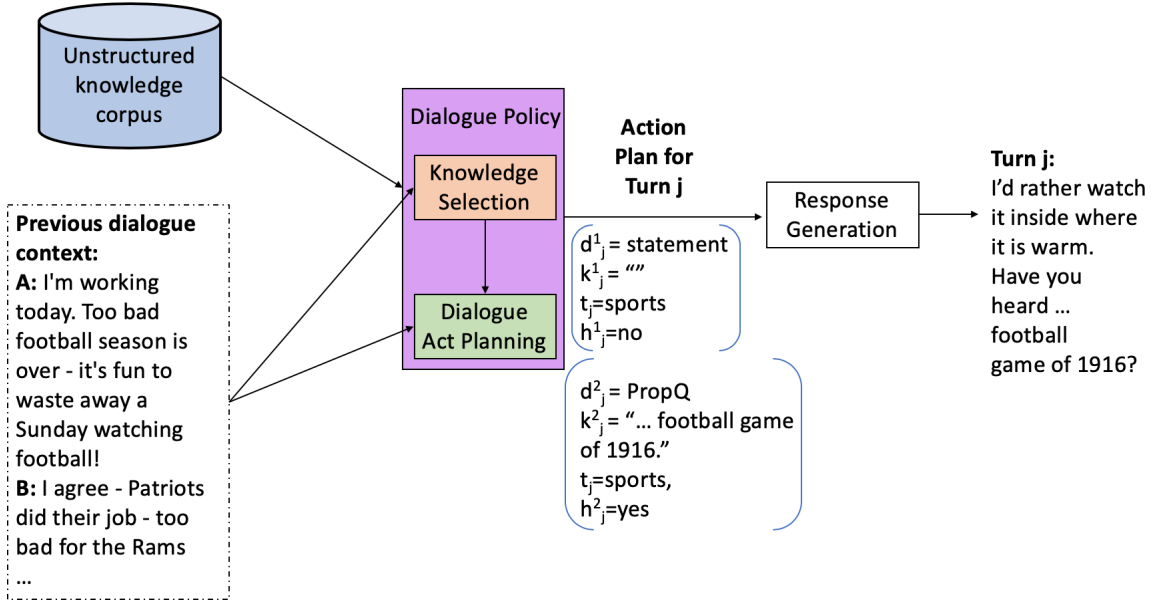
Unstructured knowledge corpus

Previous dialogue context:
A: I'm working today. Too bad football season is over - it's fun to waste away a Sunday watching football!
B: I agree - Patriots did their job - too bad for the Rams
…

Dialogue Policy

Knowledge Selection

Dialogue Act Planning

Action Plan for Turn j

$d^1_j$ = statement
$k^1_j$ = “”
$t_j$=sports
$h^1_j$=no

$d^2_j$ = PropQ
$k^2_j$ = “… football game of 1916.”
$t_j$=sports,
$h^2_j$=yes

Response Generation

Turn j:
I'd rather watch it inside where it is warm. Have you heard … football game of 1916?